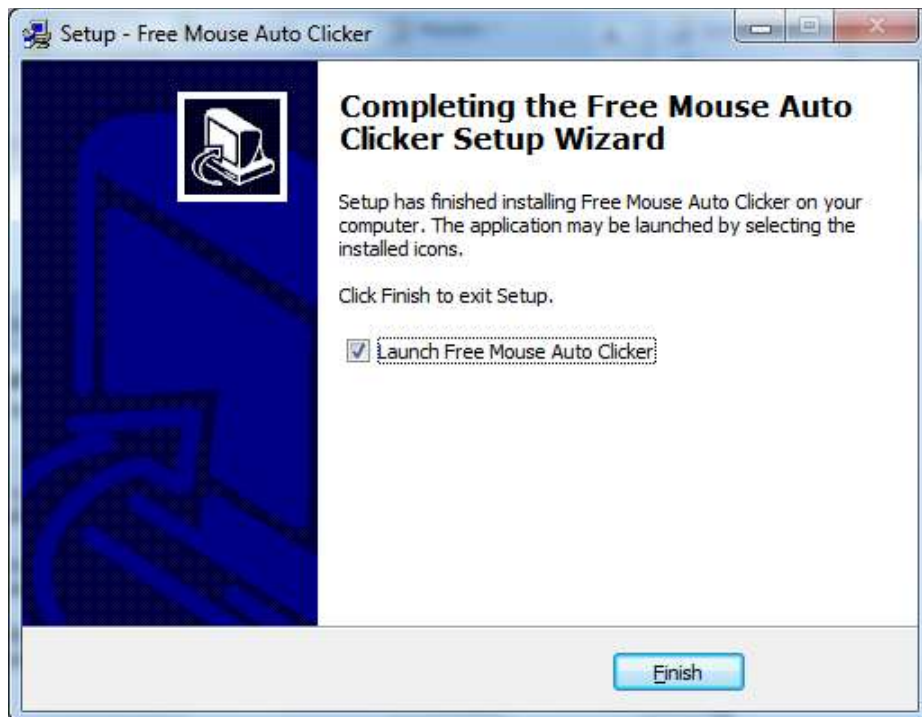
Setup - Free Mouse Auto Clicker

Completing the Free Mouse Auto Clicker Setup Wizard

Setup has finished installing Free Mouse Auto Clicker on your computer. The application may be launched by selecting the installed icons.

Click Finish to exit Setup.

Launch Free Mouse Auto Clicker

Finish